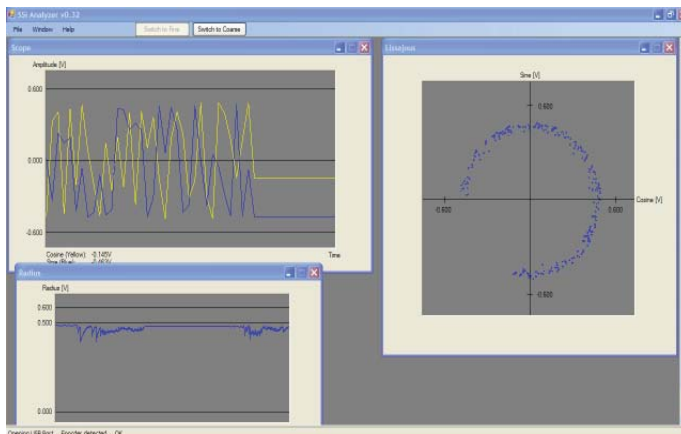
SSI Analyzer v0.22
File Window Help
Switch to Fine Switch to Coarse
Scope
Amplitude [V]
0.600
0.000
-0.600
Cosine (Yellow): -0.145V
Sine (Blue): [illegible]
Time
Lissajous
Sine [V]
0.600
-0.600
0.600
Cosine [V]
-0.600
Radius
Radius [V]
0.600
0.500
0.000
Opening USB Port... Encoder detected... OK